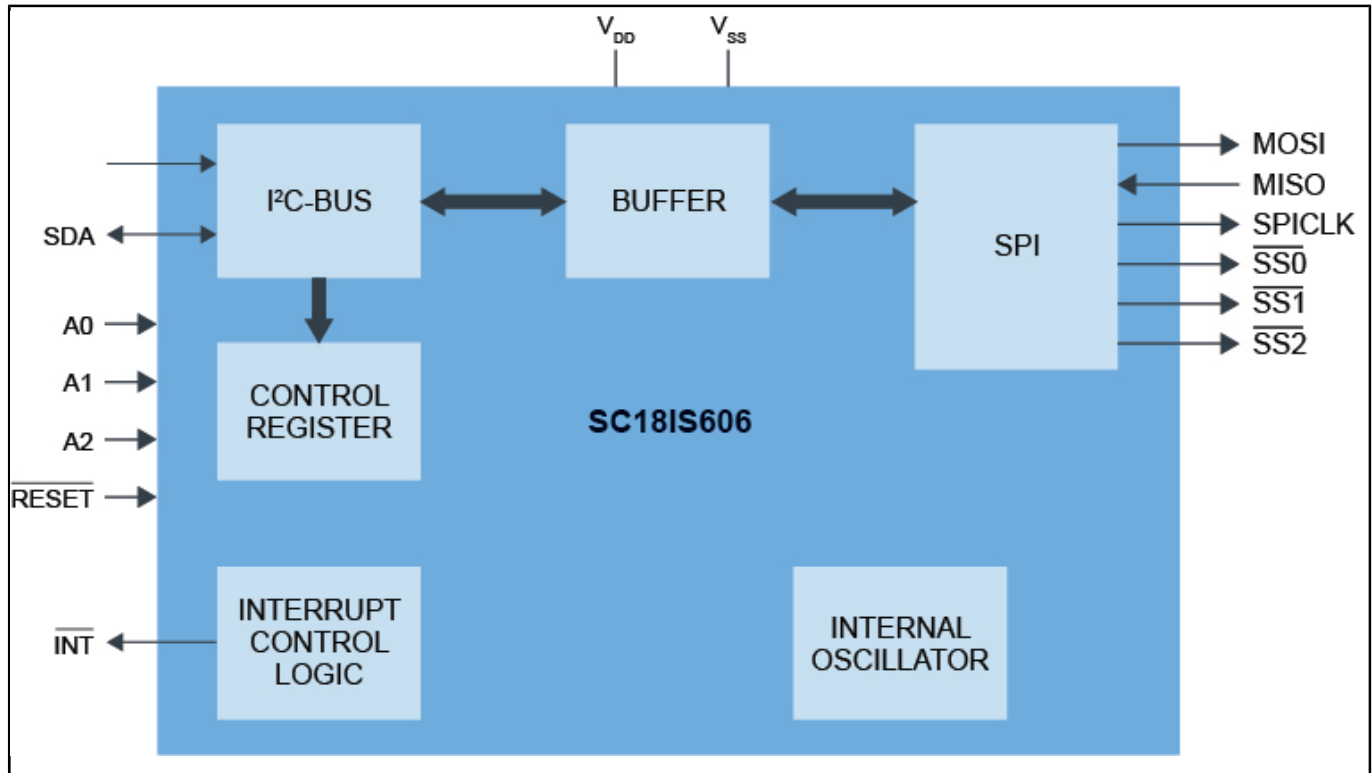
$V_{DD}$ $V_{SS}$

I²C-BUS

BUFFER

SPI

MOSI
MISO
SPICLK
$\overline{SS0}$
$\overline{SS1}$
$\overline{SS2}$

SDA
A0
A1
A2
$\overline{RESET}$

CONTROL REGISTER

SC18IS606

$\overline{INT}$

INTERRUPT CONTROL LOGIC

INTERNAL OSCILLATOR